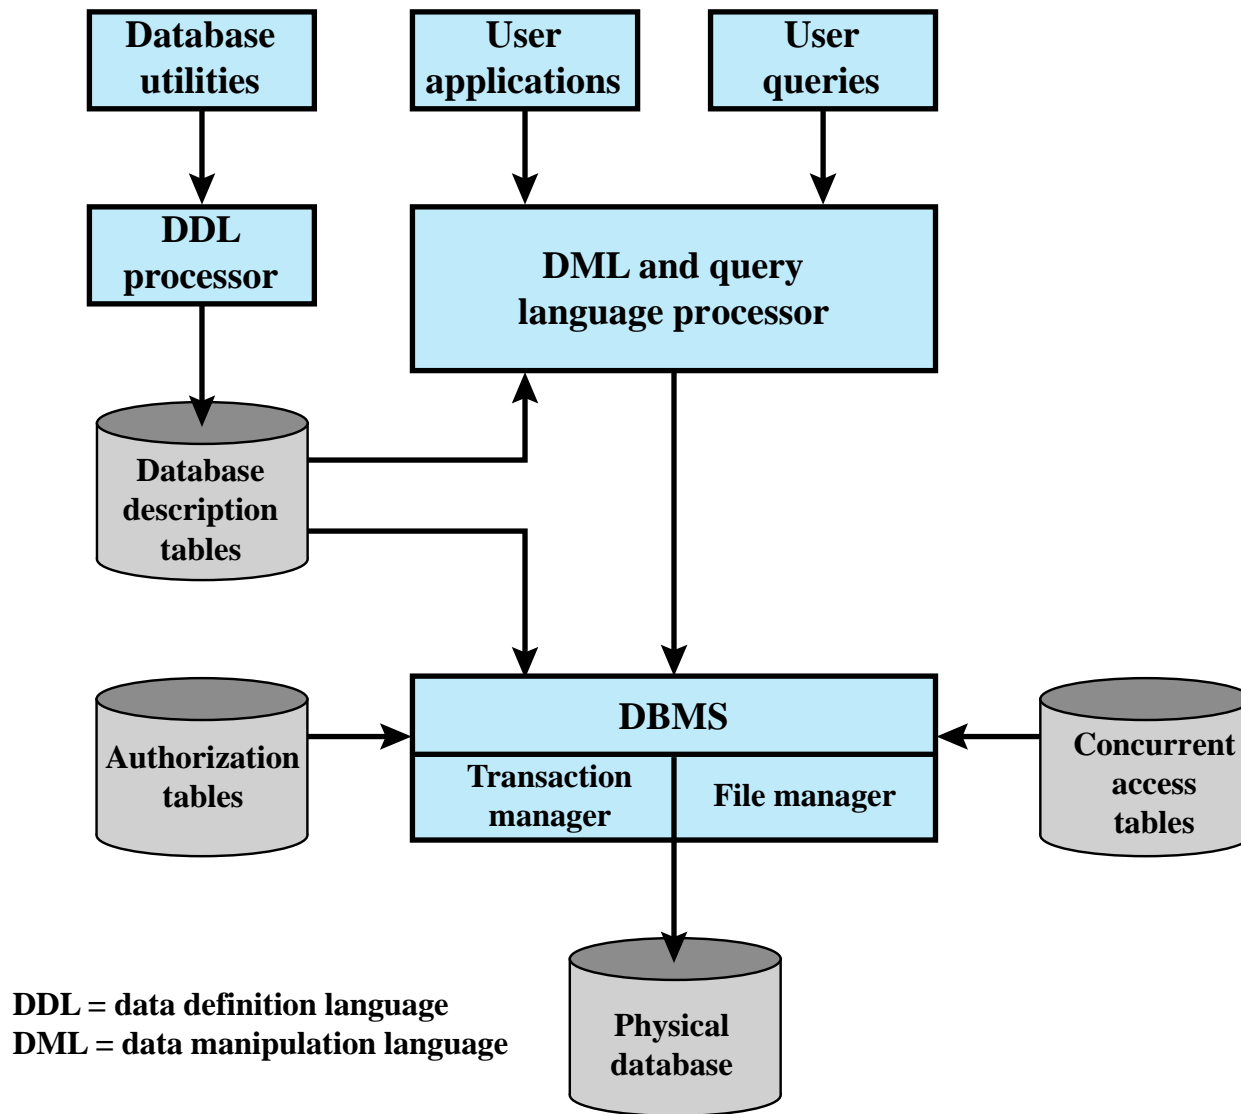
Database utilities

User applications

User queries

DDL processor

DML and query language processor

Database description tables

Authorization tables

DBMS

Transaction manager

File manager

Concurrent access tables

Physical database

DDL = data definition language
DML = data manipulation language